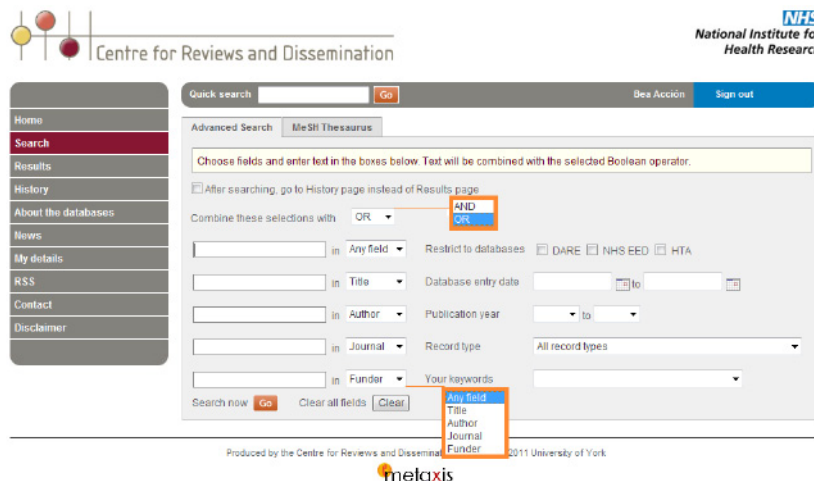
Centre for Reviews and Dissemination

NHS
National Institute fo
Health Researc

Quick search Go
Bea Acción
Sign out

Home
Search
Results
History
About the databases
News
My details
RSS
Contact
Disclaimer

Advanced Search
MeSH Thesaurus

Choose fields and enter text in the boxes below. Text will be combined with the selected Boolean operator.

After searching, go to History page instead of Results page

Combine these selections with OR
AND
OR

in Any field
Restrict to databases DARE NHS EED HTA

in Title
Database entry date to

in Author
Publication year to

in Journal
Record type All record types

in Funder
Your keywords

Any field
Title
Author
Journal
Funder

Search now Go
Clear all fields Clear

Produced by the Centre for Reviews and Disseminat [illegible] 2011 University of York

metaxis